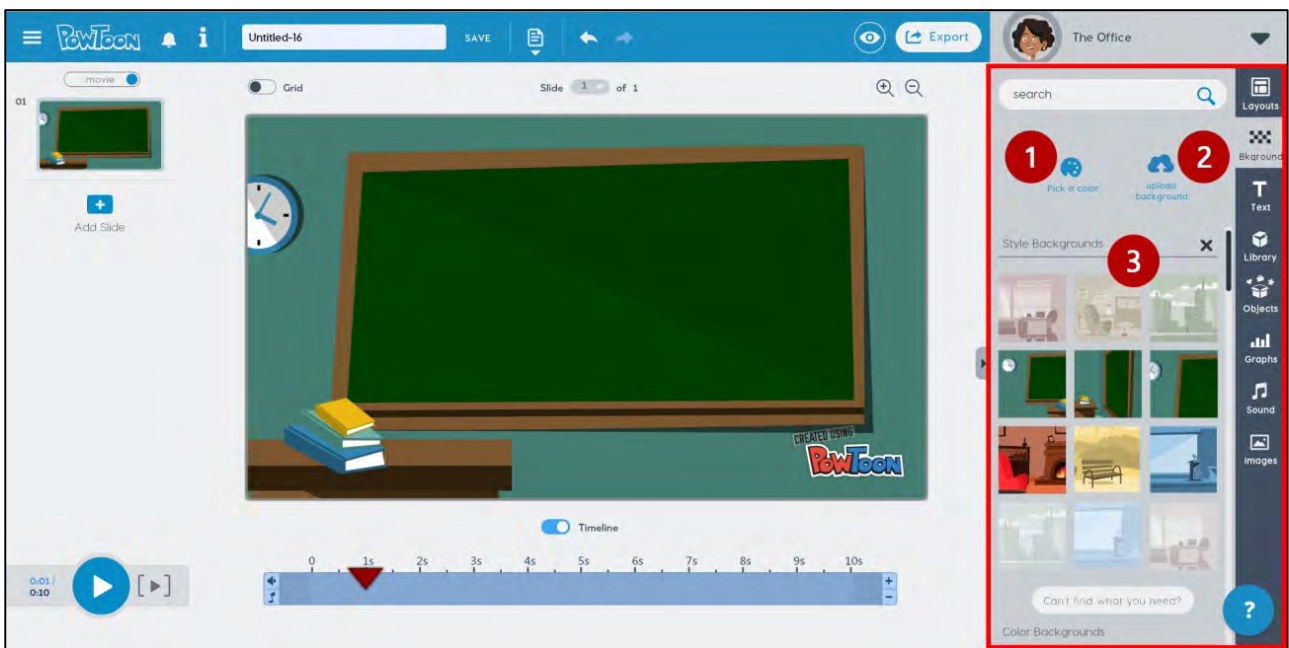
POWTOON

Untitled-16

SAVE

Export

The Office

movie

01

Grid

Slide 1 of 1

Add Slide

CREATED USING POWTOON

Timeline

0:01 / 0:10

0 1s 2s 3s 4s 5s 6s 7s 8s 9s 10s

search

Layouts

Bkground

Text

Library

Objects

Graphs

Sound

Images

1

2

Pick a color

upload background

Style Backgrounds

3

Can't find what you need?

Color Backgrounds

?